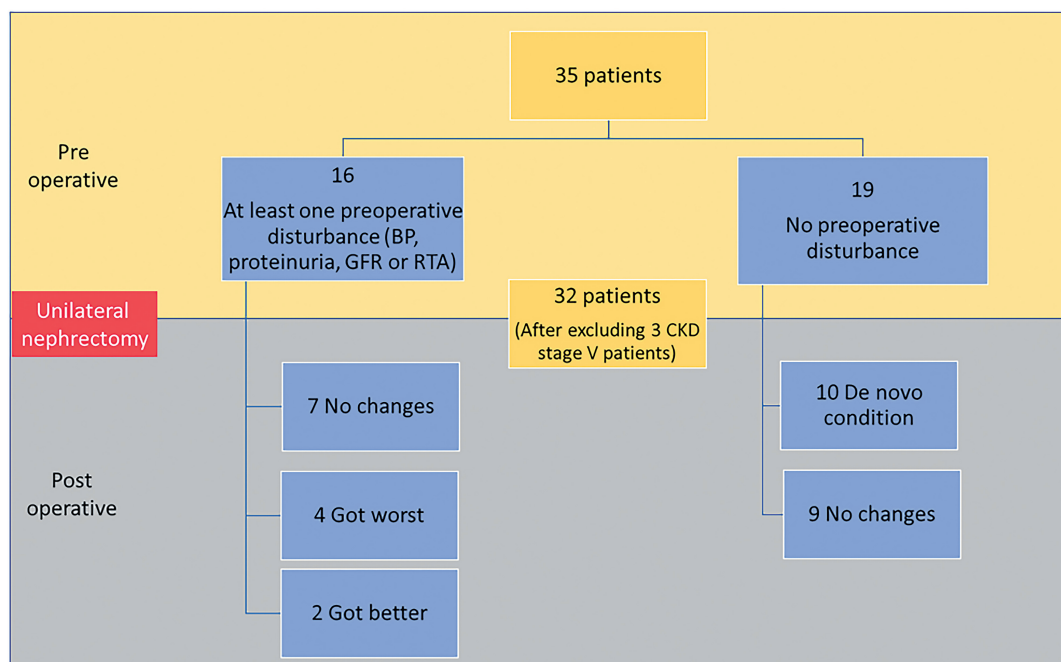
35 patients

Pre operative

16
At least one preoperative disturbance (BP, proteinuria, GFR or RTA)

19
No preoperative disturbance

Unilateral nephrectomy

32 patients
(After excluding 3 CKD stage V patients)

7 No changes

10 De novo condition

Post operative

4 Got worst

9 No changes

2 Got better